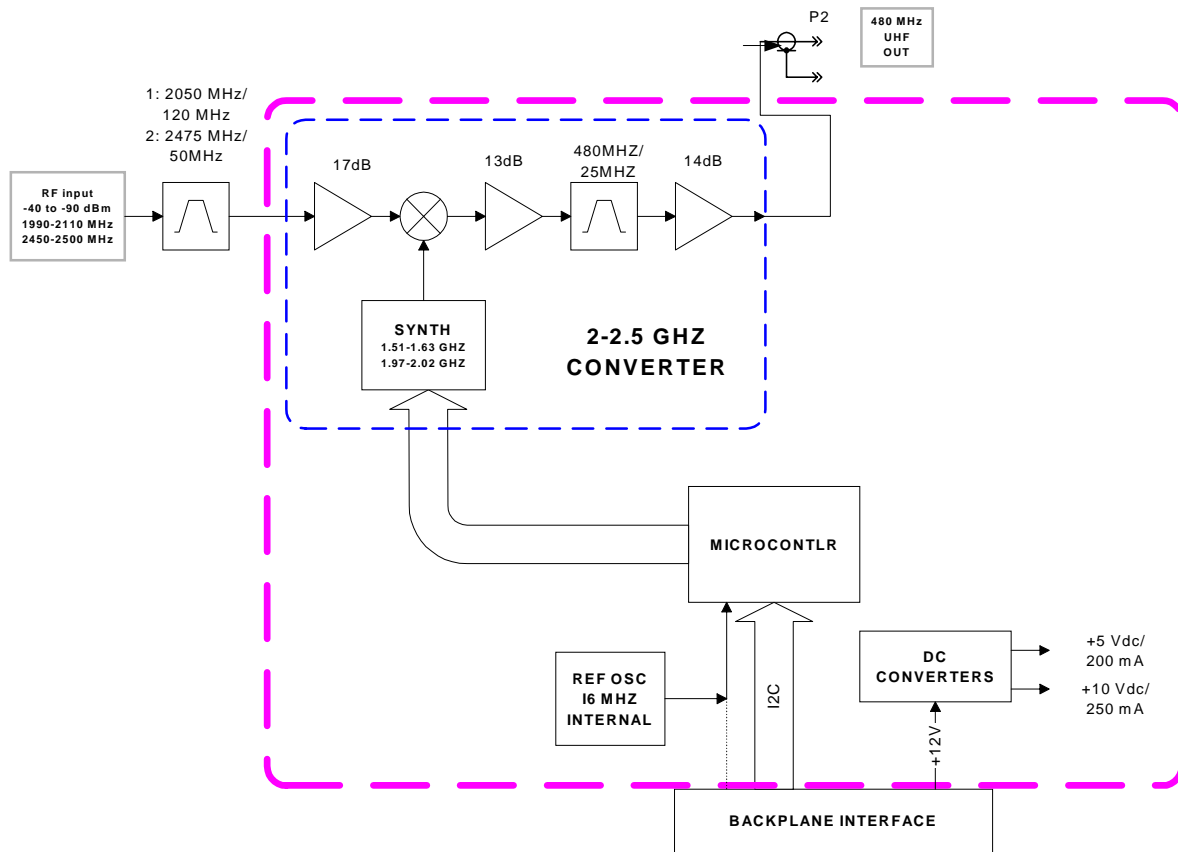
P2

480 MHz UHF OUT

1: 2050 MHz/ 120 MHz
2: 2475 MHz/ 50MHz

RF input -40 to -90 dBm 1990-2110 MHz 2450-2500 MHz

17dB

13dB

480MHZ/ 25MHZ

14dB

SYNTH 1.51-1.63 GHZ 1.97-2.02 GHZ

2-2.5 GHZ CONVERTER

MICROCONTLR

REF OSC I6 MHZ INTERNAL

I2C

DC CONVERTERS

+5 Vdc/ 200 mA

+10 Vdc/ 250 mA

+12V

BACKPLANE INTERFACE